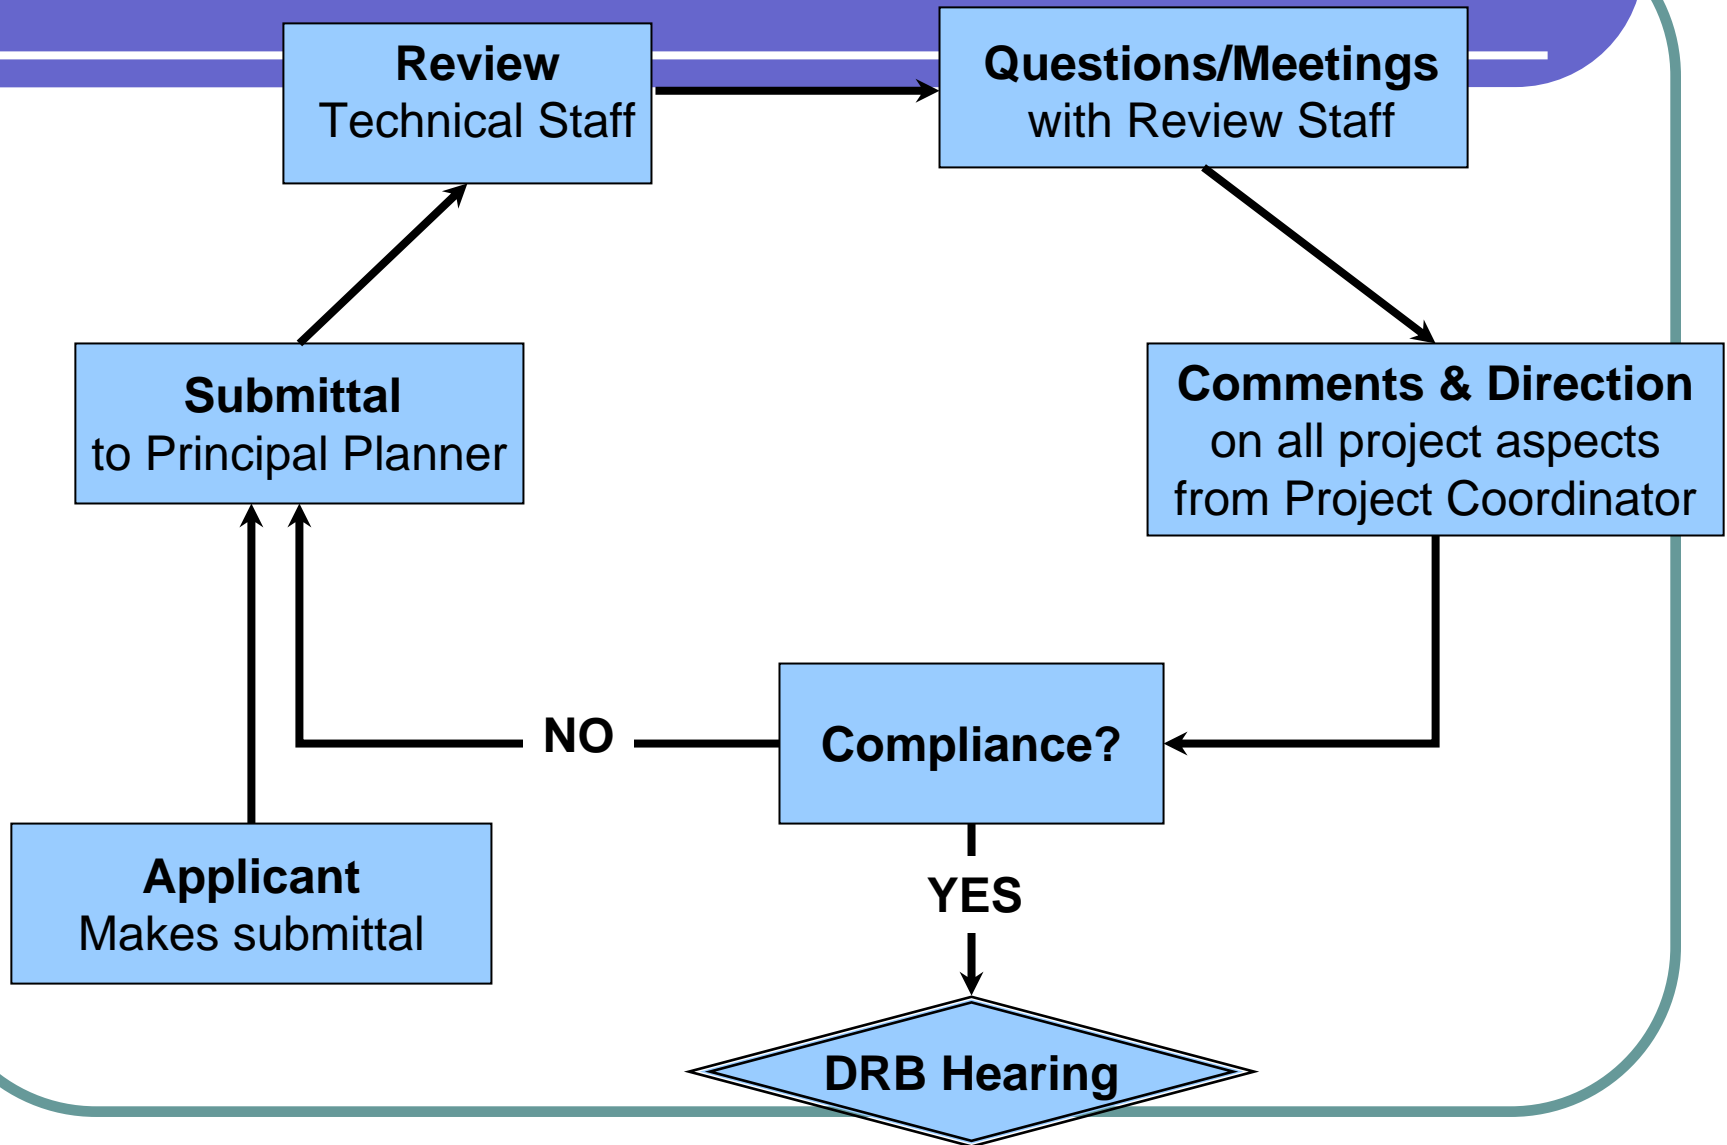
Review
Technical Staff

Questions/Meetings
with Review Staff

Submittal
to Principal Planner

Comments & Direction
on all project aspects
from Project Coordinator

NO

Compliance?

Applicant
Makes submittal

YES

DRB Hearing